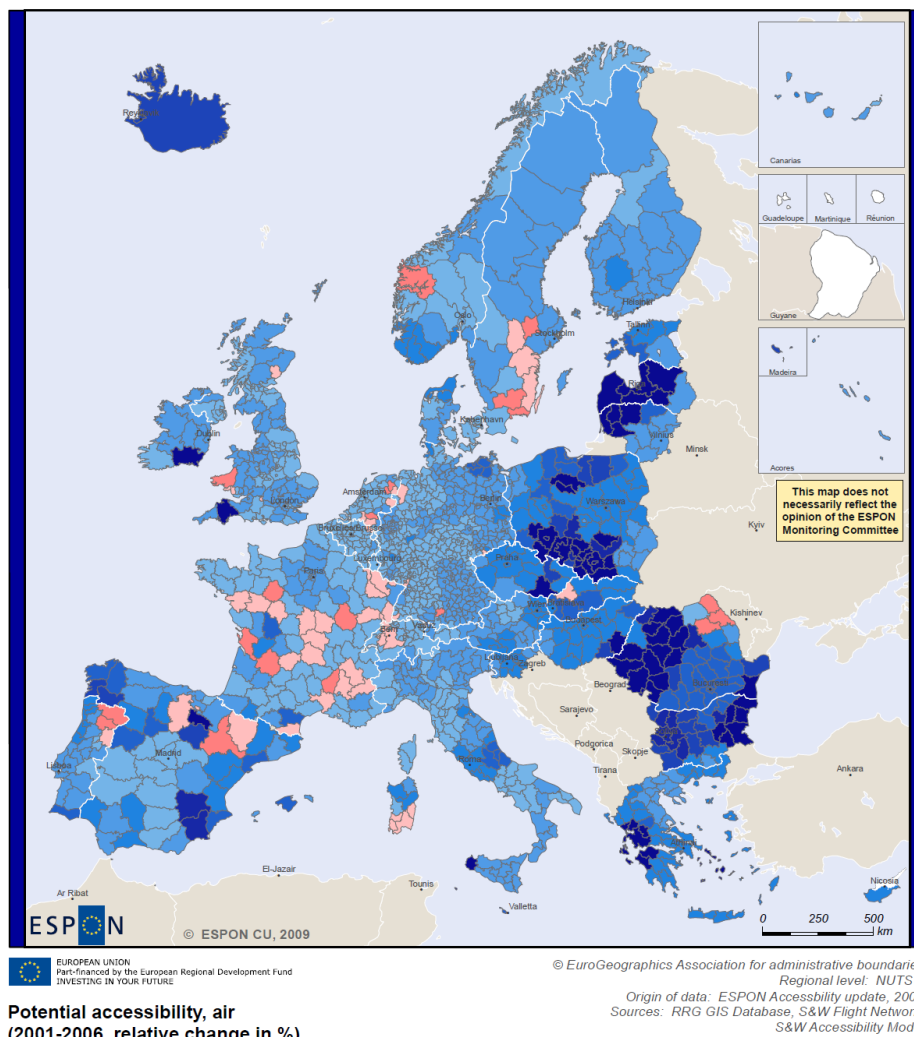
Canarias

Guadeloupe Martinique Réunion

Guyane

Madeira

Acores

This map does not necessarily reflect the opinion of the ESPON Monitoring Committee

Reykjavik
Oslo
Stockholm
Helsinki
Tallinn
Riga
Vilnius
Minsk
København
Dublin
London
Amsterdam
Berlin
Brussel/Bruxelles
Luxembourg
Paris
Praha
Warszawa
Kyiv
Bern
Vaduz
Wien
Bratislava
Budapest
Kishinev
Ljubljana
Zagreb
Beograd
Sarajevo
Bucuresti
Podgorica
Sofiya
Skopje
Tirana
Roma
Madrid
Lisboa
Athinai
Ankara
El-Jazair
Ar Ribat
Tounis
Valletta
Nicosia

0 250 500 km

ESPON

© ESPON CU, 2009

EUROPEAN UNION
Part-financed by the European Regional Development Fund
INVESTING IN YOUR FUTURE

© EuroGeographics Association for administrative boundarie
Regional level: NUTS
Origin of data: ESPON Accessbility update, 200
Sources: RRG GIS Database, S&W Flight Networ
S&W Accessibility Mod

Potential accessibility, air
(2001-2006, relative change in %)